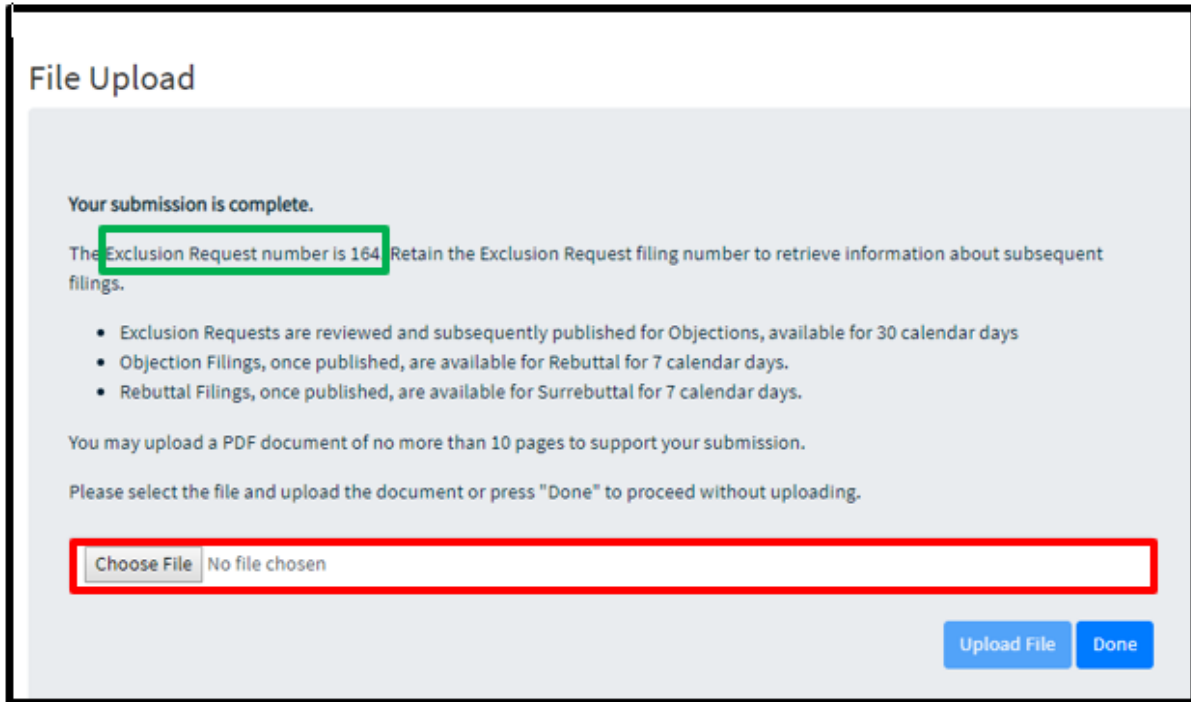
File Upload

Your submission is complete.

The Exclusion Request number is 164. Retain the Exclusion Request filing number to retrieve information about subsequent filings.

- Exclusion Requests are reviewed and subsequently published for Objections, available for 30 calendar days
- Objection Filings, once published, are available for Rebuttal for 7 calendar days.
- Rebuttal Filings, once published, are available for Surrebuttal for 7 calendar days.

You may upload a PDF document of no more than 10 pages to support your submission.

Please select the file and upload the document or press "Done" to proceed without uploading.

Choose File No file chosen

Upload File Done